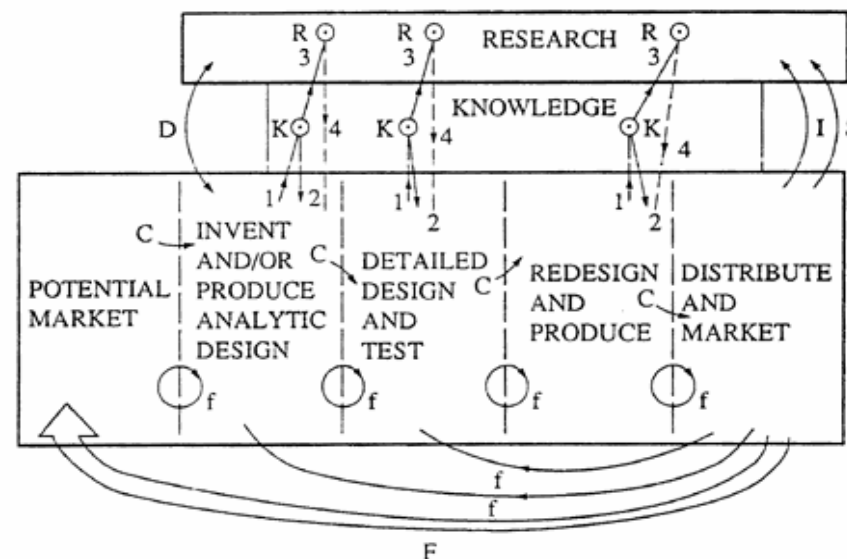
R 3 R 3 RESEARCH R 3

KNOWLEDGE

D K 4 K 4 K 4 I

1 2 1 2 1 2

C INVENT AND/OR PRODUCE ANALYTIC DESIGN

POTENTIAL MARKET

C DETAILED DESIGN AND TEST

C REDESIGN AND PRODUCE

C DISTRIBUTE AND MARKET

f f f f

f

f

F